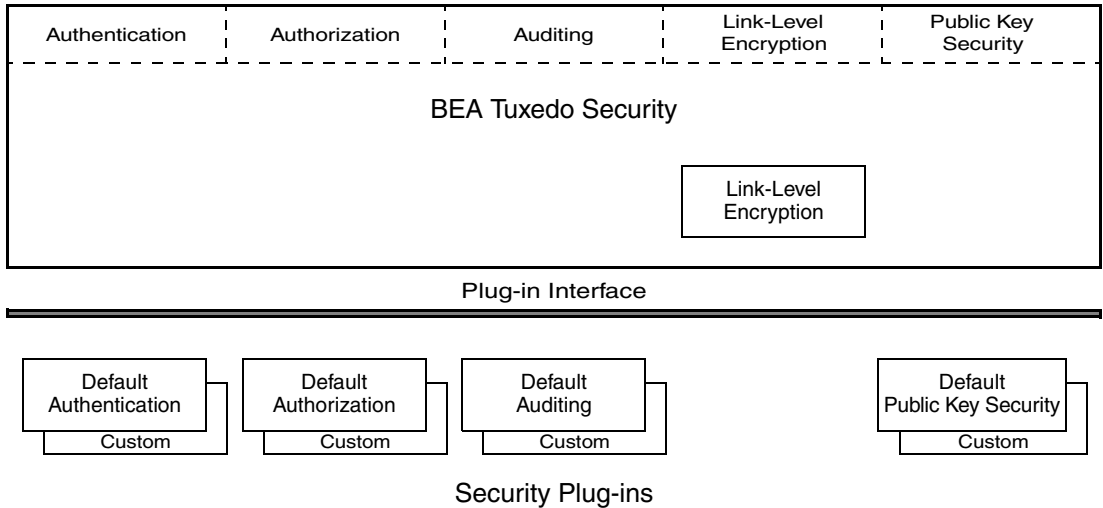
Authentication

Authorization

Auditing

Link-Level Encryption

Public Key Security

BEA Tuxedo Security

Link-Level Encryption

Plug-in Interface

Default Authentication

Custom

Default Authorization

Custom

Default Auditing

Custom

Default Public Key Security

Custom

Security Plug-ins